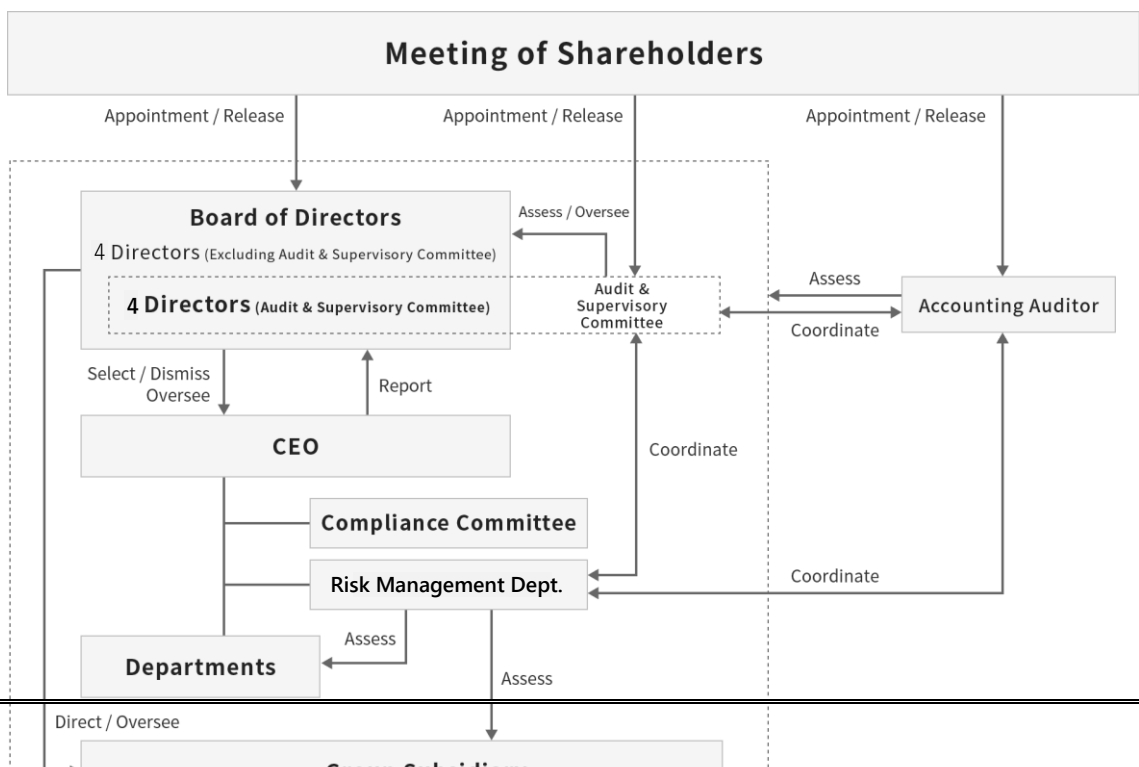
Meeting of Shareholders

Appointment / Release

Appointment / Release

Appointment / Release

Board of Directors

4 Directors (Excluding Audit & Supervisory Committee)

4 Directors (Audit & Supervisory Committee)

Assess / Oversee

Audit & Supervisory Committee

Assess

Coordinate

Accounting Auditor

Select / Dismiss Oversee

Report

CEO

Coordinate

Compliance Committee

Risk Management Dept.

Coordinate

Assess

Departments

Assess

Direct / Oversee

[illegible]